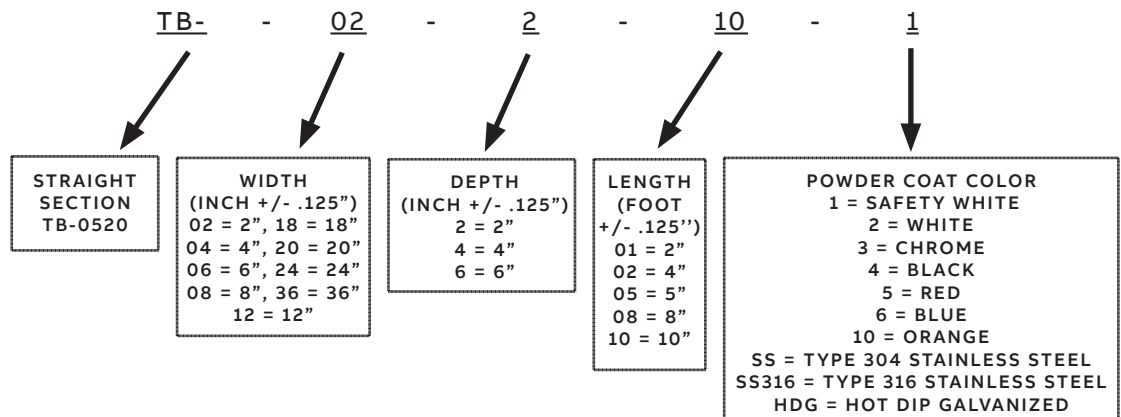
TB- - 02 - 2 - 10 - 1

STRAIGHT SECTION TB-0520

WIDTH
(INCH +/- .125")
02 = 2", 18 = 18"
04 = 4", 20 = 20"
06 = 6", 24 = 24"
08 = 8", 36 = 36"
12 = 12"

DEPTH
(INCH +/- .125")
2 = 2"
4 = 4"
6 = 6"

LENGTH
(FOOT
+/- .125'')
01 = 2"
02 = 4"
05 = 5"
08 = 8"
10 = 10"

POWDER COAT COLOR
1 = SAFETY WHITE
2 = WHITE
3 = CHROME
4 = BLACK
5 = RED
6 = BLUE
10 = ORANGE
SS = TYPE 304 STAINLESS STEEL
SS316 = TYPE 316 STAINLESS STEEL
HDG = HOT DIP GALVANIZED